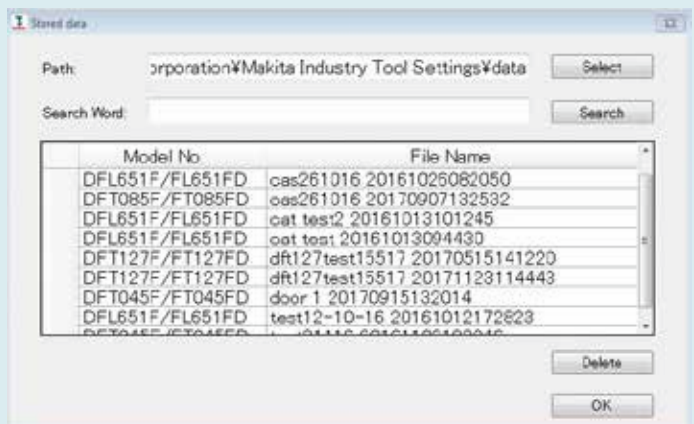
Stored data

Path: orporation¥Makita Industry Tool Settings¥data

Select

Search Word:

Search

| Model No | File Name |
|---|---|
| DFL651F/FL651FD | cas261016 20161026082050 |
| DFT085F/FT085FD | cas261016 20170907132532 |
| DFL651F/FL651FD | cat test2 20161013101245 |
| DFL651F/FL651FD | cat test 20161013094430 |
| DFT127F/FT127FD | dft127test15517 20170515141220 |
| DFT127F/FT127FD | dft127test15517 20171123114443 |
| DFT045F/FT045FD | door 1 20170915132014 |
| DFL651F/FL651FD | test12-10-16 20161012172823 |
| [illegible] | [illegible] |

Delete

OK